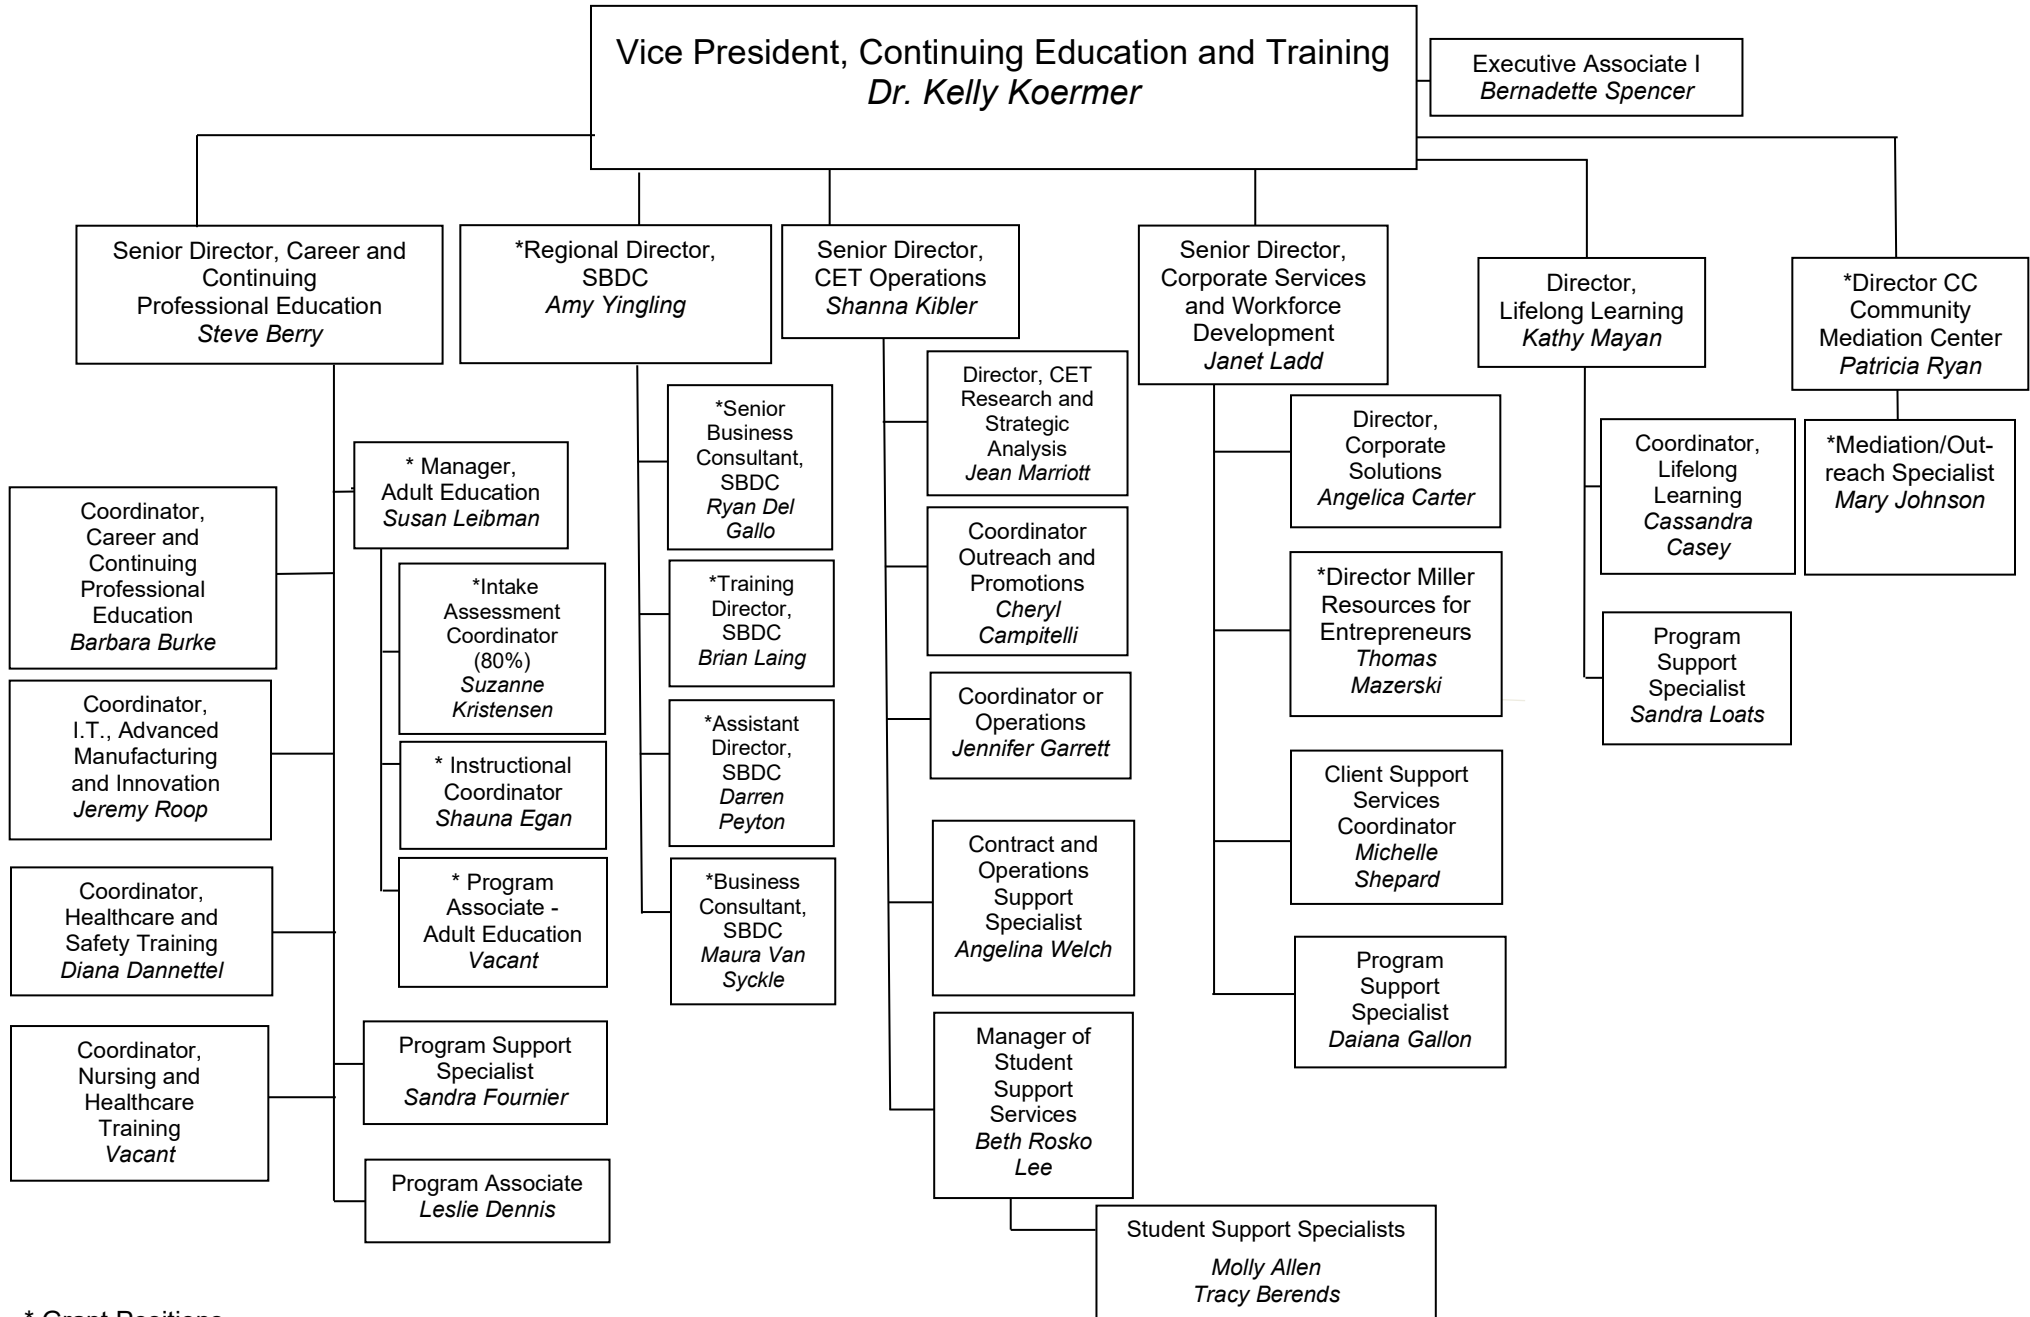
Vice President, Continuing Education and Training
Dr. Kelly Koermer

Executive Associate I
Bernadette Spencer

Senior Director, Career and Continuing Professional Education
Steve Berry

* Manager, Adult Education
Susan Leibman

*Intake Assessment Coordinator (80%)
Suzanne Kristensen

* Instructional Coordinator
Shauna Egan

* Program Associate - Adult Education
Vacant

Coordinator, Career and Continuing Professional Education
Barbara Burke

Coordinator, I.T., Advanced Manufacturing and Innovation
Jeremy Roop

Coordinator, Healthcare and Safety Training
Diana Dannettel

Coordinator, Nursing and Healthcare Training
Vacant

Program Support Specialist
Sandra Fournier

Program Associate
Leslie Dennis

*Regional Director, SBDC
Amy Yingling

*Senior Business Consultant, SBDC
Ryan Del Gallo

*Training Director, SBDC
Brian Laing

*Assistant Director, SBDC
Darren Peyton

*Business Consultant, SBDC
Maura Van Syckle

Senior Director, CET Operations
Shanna Kibler

Director, CET Research and Strategic Analysis
Jean Marriott

Coordinator Outreach and Promotions
Cheryl Campitelli

Coordinator or Operations
Jennifer Garrett

Contract and Operations Support Specialist
Angelina Welch

Manager of Student Support Services
Beth Rosko Lee

Student Support Specialists
Molly Allen
Tracy Berends

Senior Director, Corporate Services and Workforce Development
Janet Ladd

Director, Corporate Solutions
Angelica Carter

*Director Miller Resources for Entrepreneurs
Thomas Mazerski

Client Support Services Coordinator
Michelle Shepard

Program Support Specialist
Daiana Gallon

Director, Lifelong Learning
Kathy Mayan

Coordinator, Lifelong Learning
Cassandra Casey

Program Support Specialist
Sandra Loats

*Director CC Community Mediation Center
Patricia Ryan

*Mediation/Outreach Specialist
Mary Johnson

* Grant Positions